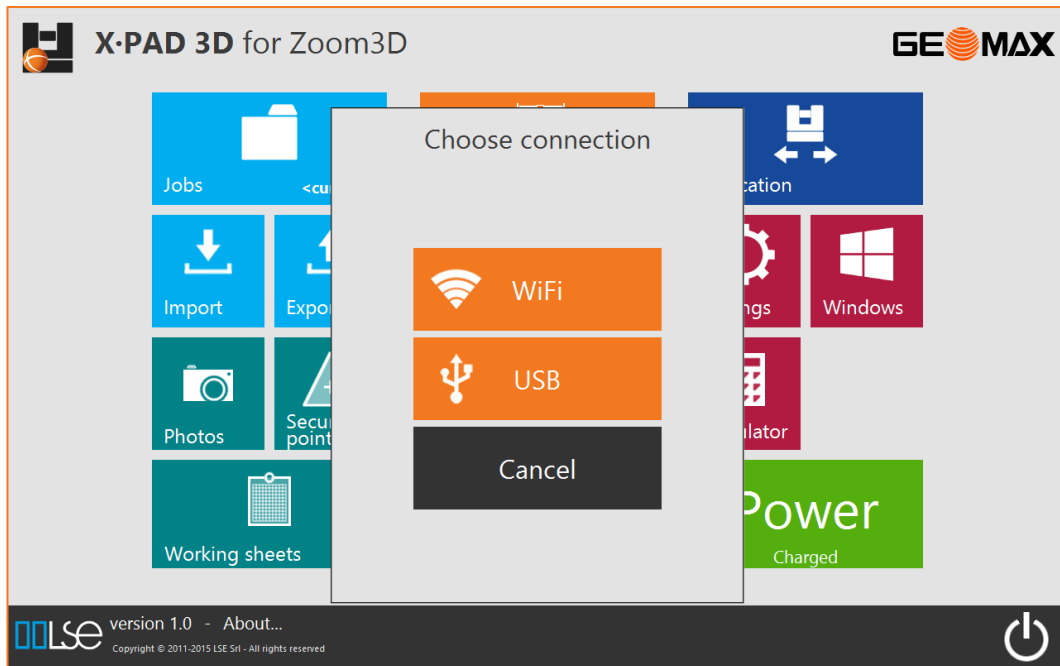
X·PAD 3D for Zoom3D

GEOMAX

Jobs
<cu

cation

Import

Expo

ngs

Windows

Photos

Secu
point

ulator

Working sheets

Power
Charged

Choose connection

WiFi

USB

Cancel

LSE version 1.0 - About...
Copyright © 2011-2015 LSE Srl - All rights reserved